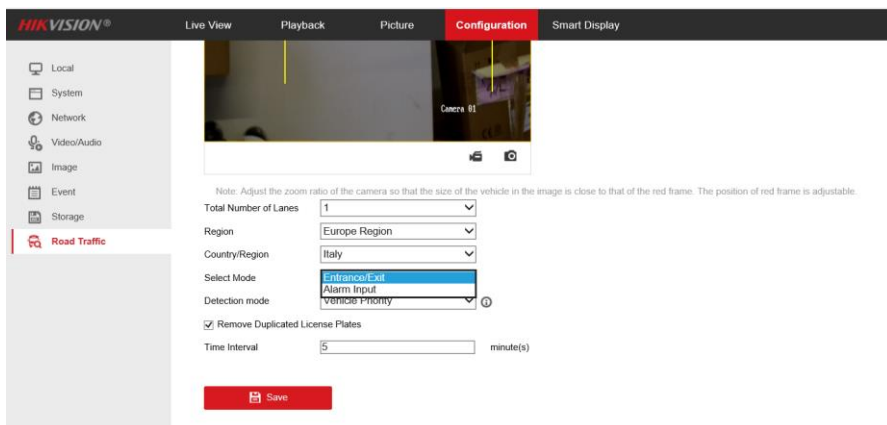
HIKVISION®

Live View
Playback
Picture
Configuration
Smart Display

Local
System
Network
Video/Audio
Image
Event
Storage
Road Traffic

Camera 01

Note: Adjust the zoom ratio of the camera so that the size of the vehicle in the image is close to that of the red frame. The position of red frame is adjustable.

Total Number of Lanes 1
Region Europe Region
Country/Region Italy
Select Mode Entrance/Exit
Alarm Input
Detection mode Vehicle Priority
Remove Duplicated License Plates
Time Interval 5 minute(s)

Save